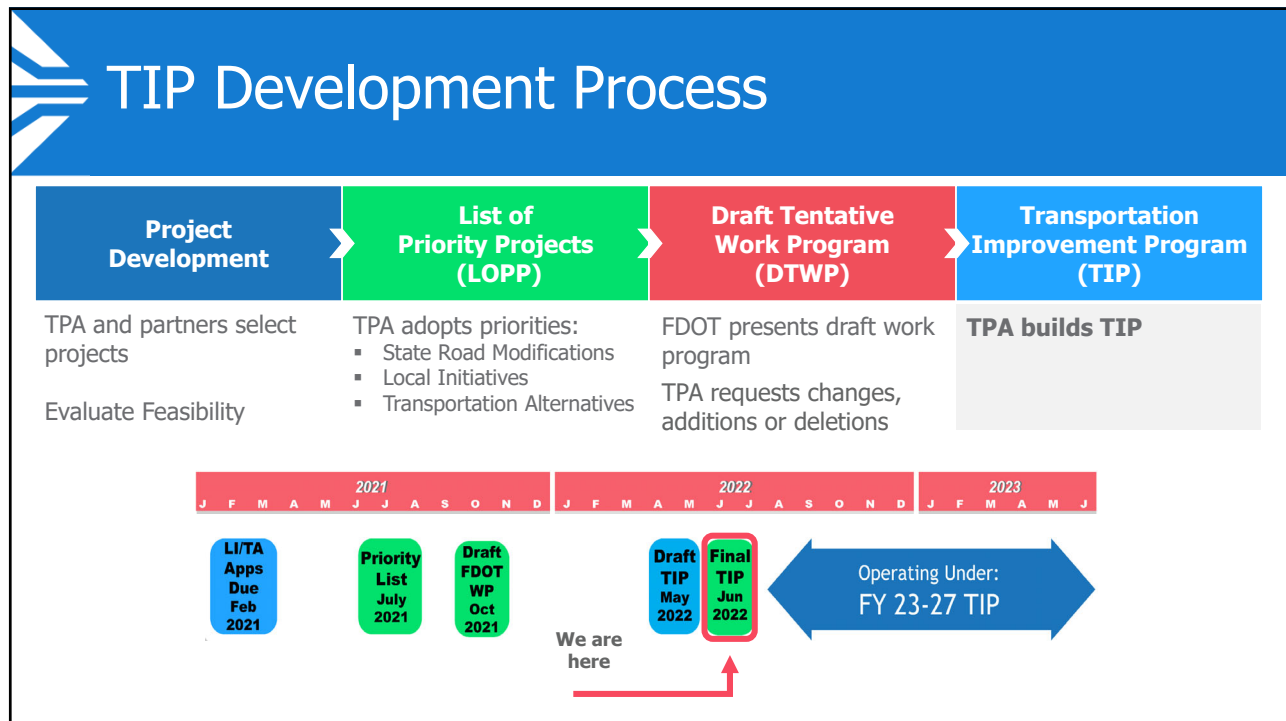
TIP Development Process

| Project Development | List of Priority Projects (LOPP) | Draft Tentative Work Program (DTWP) | Transportation Improvement Program (TIP) |
|---|---|---|---|
| TPA and partners select projects<br><br>Evaluate Feasibility | TPA adopts priorities:<br>▪ State Road Modifications<br>▪ Local Initiatives<br>▪ Transportation Alternatives | FDOT presents draft work program<br><br>TPA requests changes, additions or deletions | TPA builds TIP |

2021
J F M A M J J A S O N D

2022
J F M A M J J A S O N D

2023
J F M A M J

LI/TA Apps Due Feb 2021

Priority List July 2021

Draft FDOT WP Oct 2021

Draft TIP May 2022

Final TIP Jun 2022

Operating Under: FY 23-27 TIP

We are here